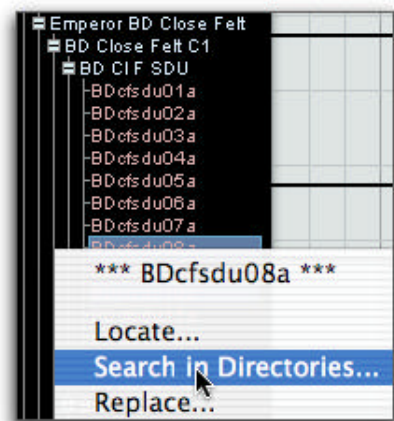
Emperor BD Close Felt
BD Close Felt C1
BD C1F SDU
BDcfsdu01a
BDcfsdu02a
BDcfsdu03a
BDcfsdu04a
BDcfsdu05a
BDcfsdu06a
BDcfsdu07a
BDcfsdu08a

*** BDcfsdu08a ***

Locate...
Search in Directories...
Replace...